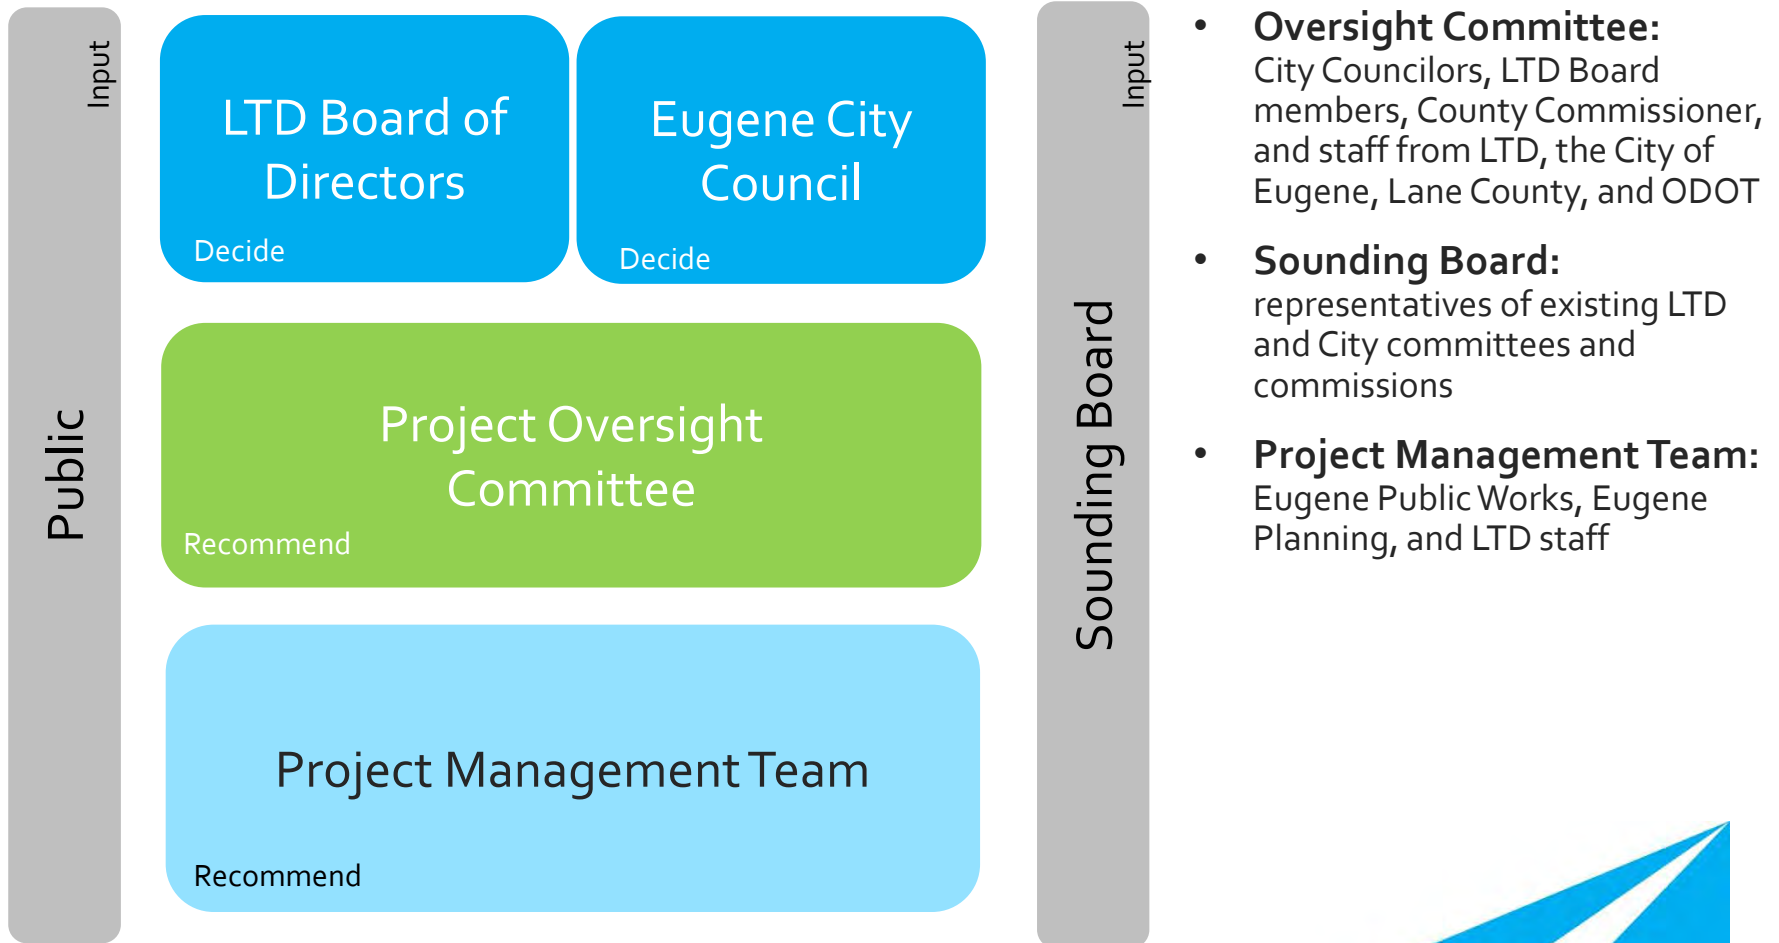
Input

Public

LTD Board of Directors

Decide

Eugene City Council

Decide

Project Oversight Committee

Recommend

Project Management Team

Recommend

Input

Sounding Board

• **Oversight Committee:** City Councilors, LTD Board members, County Commissioner, and staff from LTD, the City of Eugene, Lane County, and ODOT

• **Sounding Board:** representatives of existing LTD and City committees and commissions

• **Project Management Team:** Eugene Public Works, Eugene Planning, and LTD staff